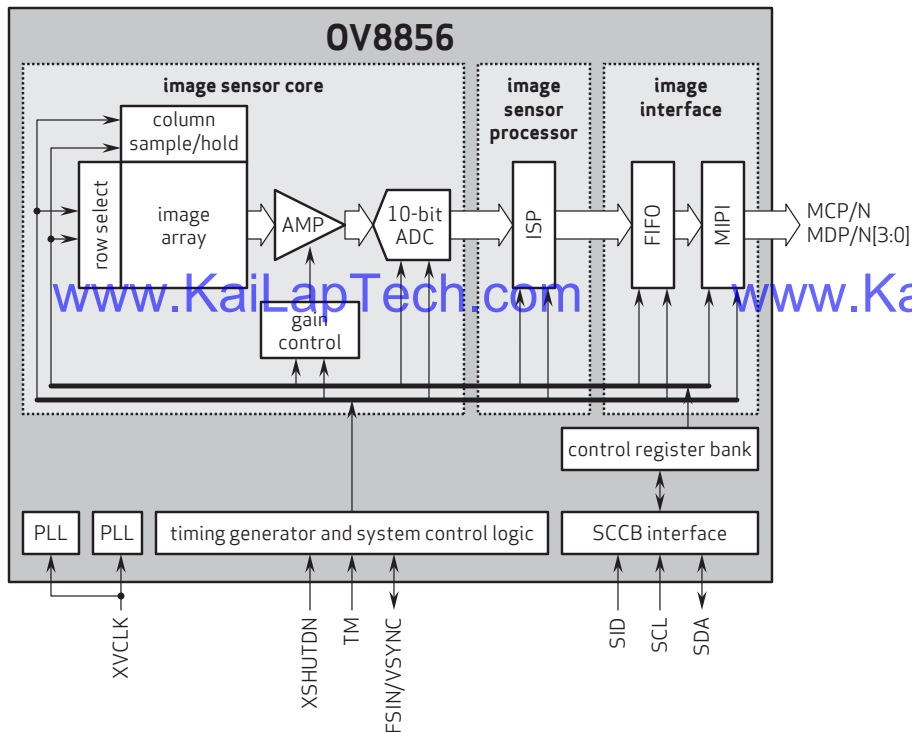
OV8856

image sensor core

image sensor processor

image interface

column sample/hold

row select

image array

AMP

10-bit ADC

ISP

FIFO

MIPI

MCP/N
MDP/N[3:0]

www.KaiLapTech.com

www.Ka

gain control

control register bank

PLL

PLL

timing generator and system control logic

SCCB interface

XVCLK

XSHUTDN

TM

FSIN/VSYNC

SID

SCL

SDA